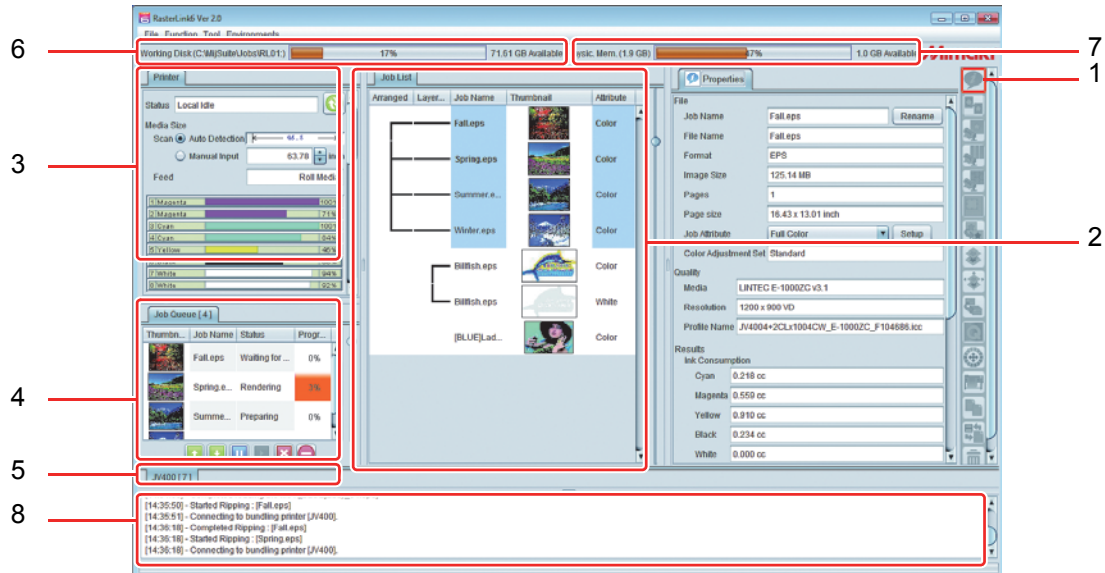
RasterLink6 Ver 2.0

File Function Tool Environments

6

Working Disk (C:\MijSuite\Jobs\RL01:) 17% 71.61 GB Available

ysic. Mem. (1.9 GB) 47% 1.0 GB Available

7

Mimaki

1

3

Printer

Status Local Idle

Media Size

Scan Auto Detection

Manual Input 63.78 in

Feed Roll Media

1.Magenta 100%
2.Magenta 71%
3.Cyan 100%
4.Cyan 64%
5.Yellow 46%
7.White 94%
8.White 92%

Job List

| Arranged | Layer... | Job Name | Thumbnail | Attribute |
|---|---|---|---|---|
| | | Fall.eps | | Color |
| | | Spring.eps | | Color |
| | | Summer.e... | | Color |
| | | Winter.eps | | Color |
| | | Billfish.eps | | Color |
| | | Billfish.eps | | White |
| | | [BLUE]Lad... | | Color |

2

Properties

File

Job Name Fall.eps Rename

File Name Fall.eps

Format EPS

Image Size 125.14 MB

Pages 1

Page size 16.43 x 13.01 inch

Job Attribute Full Color Setup

Color Adjustment Set Standard

Quality

Media LINTEC E-1000ZC v3.1

Resolution 1200 x 900 VD

Profile Name JV4004+2CLx1004CW_E-1000ZC_F104686.icc

Results

Ink Consumption

Cyan 0.218 cc

Magenta 0.559 cc

Yellow 0.910 cc

Black 0.234 cc

White 0.000 cc

4

Job Queue [ 4 ]

| Thumbn... | Job Name | Status | Progr... |
|---|---|---|---|
| | Fall.eps | Waiting for ... | 0% |
| | Spring.e... | Rendering | 3% |
| | Summe... | Preparing | 0% |

5

JV400 [ 7 ]

8

[14:35:50] - Started Ripping : [Fall.eps]
[14:35:51] - Connecting to bundling printer [JV400].
[14:36:18] - Completed Ripping : [Fall.eps]
[14:36:18] - Started Ripping : [Spring.eps]
[14:36:18] - Connecting to bundling printer [JV400].